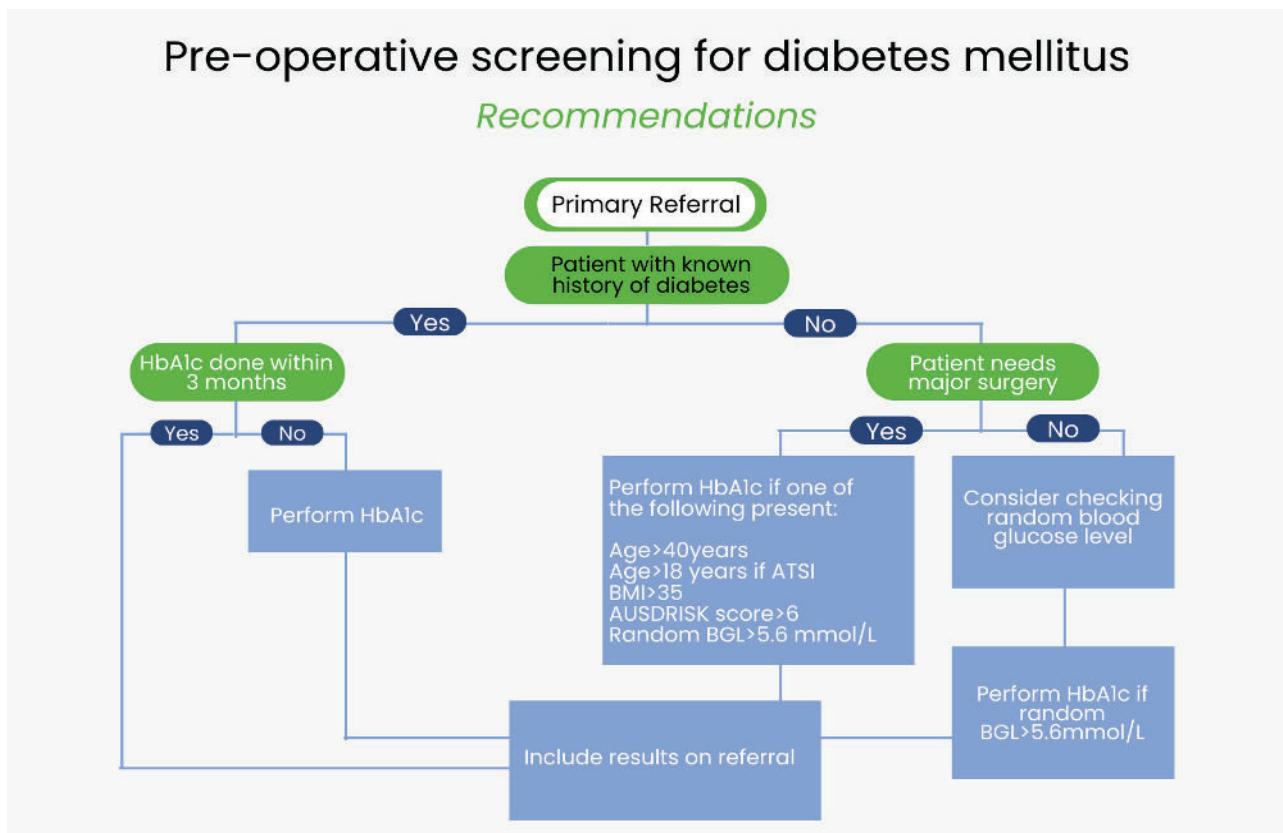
Pre-operative screening for diabetes mellitus

Recommendations

Primary Referral

Patient with known history of diabetes

Yes

No

HbA1c done within 3 months

Yes

No

Perform HbA1c

Patient needs major surgery

Yes

No

Perform HbA1c if one of the following present:

Age>40years
Age>18 years if ATSI
BMI>35
AUSDRISK score>6
Random BGL>5.6 mmol/L

Consider checking random blood glucose level

Perform HbA1c if random BGL>5.6mmol/L

Include results on referral